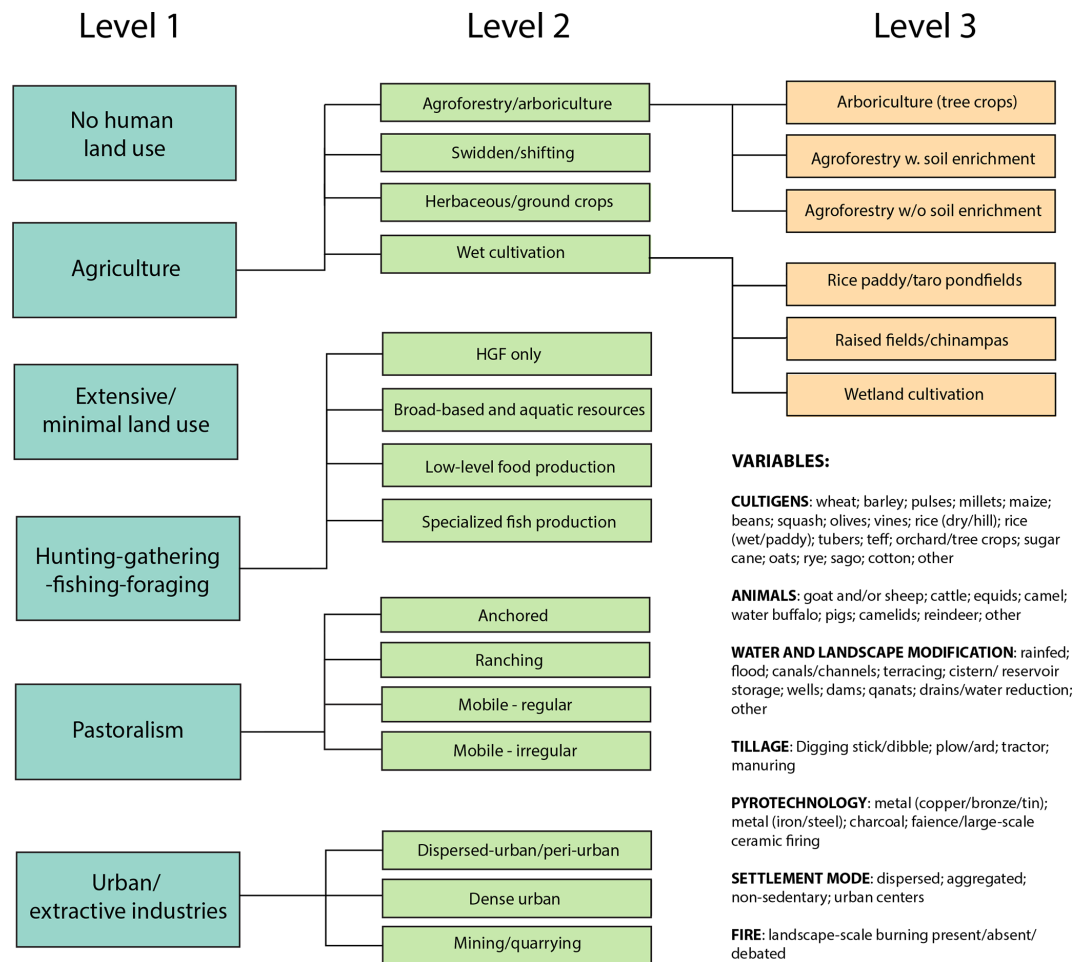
Level 1

Level 2

Level 3

No human land use

Agriculture

Extensive/ minimal land use

Hunting-gathering -fishing-foraging

Pastoralism

Urban/ extractive industries

Agroforestry/arboriculture

Swidden/shifting

Herbaceous/ground crops

Wet cultivation

HGF only

Broad-based and aquatic resources

Low-level food production

Specialized fish production

Anchored

Ranching

Mobile - regular

Mobile - irregular

Dispersed-urban/peri-urban

Dense urban

Mining/quarrying

Arboriculture (tree crops)

Agroforestry w. soil enrichment

Agroforestry w/o soil enrichment

Rice paddy/taro pondfields

Raised fields/chinampas

Wetland cultivation

VARIABLES:

CULTIGENS: wheat; barley; pulses; millets; maize; beans; squash; olives; vines; rice (dry/hill); rice (wet/paddy); tubers; teff; orchard/tree crops; sugar cane; oats; rye; sago; cotton; other

ANIMALS: goat and/or sheep; cattle; equids; camel; water buffalo; pigs; camelids; reindeer; other

WATER AND LANDSCAPE MODIFICATION: rainfed; flood; canals/channels; terracing; cistern/ reservoir storage; wells; dams; qanats; drains/water reduction; other

TILLAGE: Digging stick/dibble; plow/ard; tractor; manuring

PYROTECHNOLOGY: metal (copper/bronze/tin); metal (iron/steel); charcoal; faience/large-scale ceramic firing

SETTLEMENT MODE: dispersed; aggregated; non-sedentary; urban centers

FIRE: landscape-scale burning present/absent/ debated